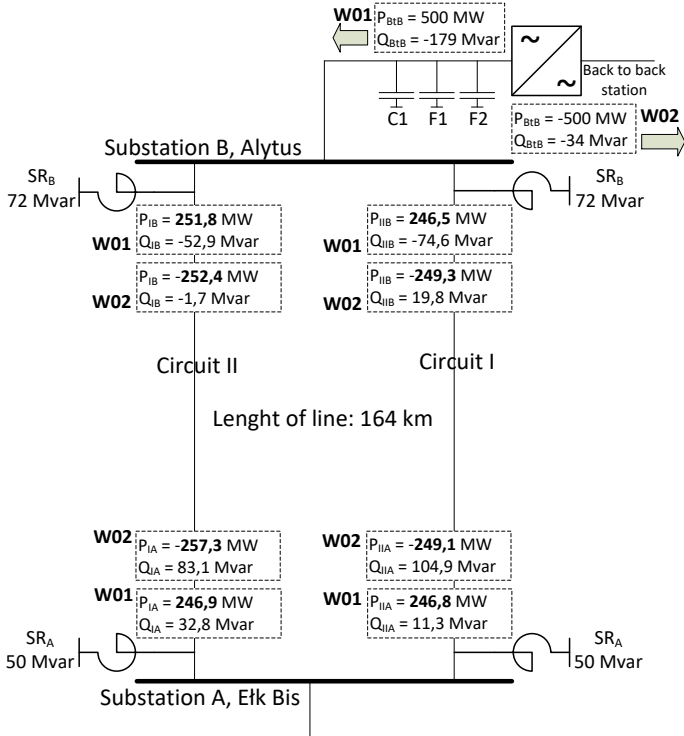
**W01** $P_{BtB}$ = 500 MW
$Q_{BtB}$ = -179 Mvar

~

~

Back to back station

C1 F1 F2

$P_{BtB}$ = -500 MW
$Q_{BtB}$ = -34 Mvar **W02**

Substation B, Alytus

$SR_B$
72 Mvar

$SR_B$
72 Mvar

**W01** $P_{IB}$ = **251,8** MW
$Q_{IB}$ = -52,9 Mvar

**W02** $P_{IB}$ = -**252,4** MW
$Q_{IB}$ = -1,7 Mvar

**W01** $P_{IIB}$ = **246,5** MW
$Q_{IIB}$ = -74,6 Mvar

**W02** $P_{IIB}$ = -**249,3** MW
$Q_{IIB}$ = 19,8 Mvar

Circuit II

Circuit I

Lenght of line: 164 km

**W02** $P_{IA}$ = -**257,3** MW
$Q_{IA}$ = 83,1 Mvar

**W01** $P_{IA}$ = **246,9** MW
$Q_{IA}$ = 32,8 Mvar

**W02** $P_{IIA}$ = -**249,1** MW
$Q_{IIA}$ = 104,9 Mvar

**W01** $P_{IIA}$ = **246,8** MW
$Q_{IIA}$ = 11,3 Mvar

$SR_A$
50 Mvar

$SR_A$
50 Mvar

Substation A, Ełk Bis